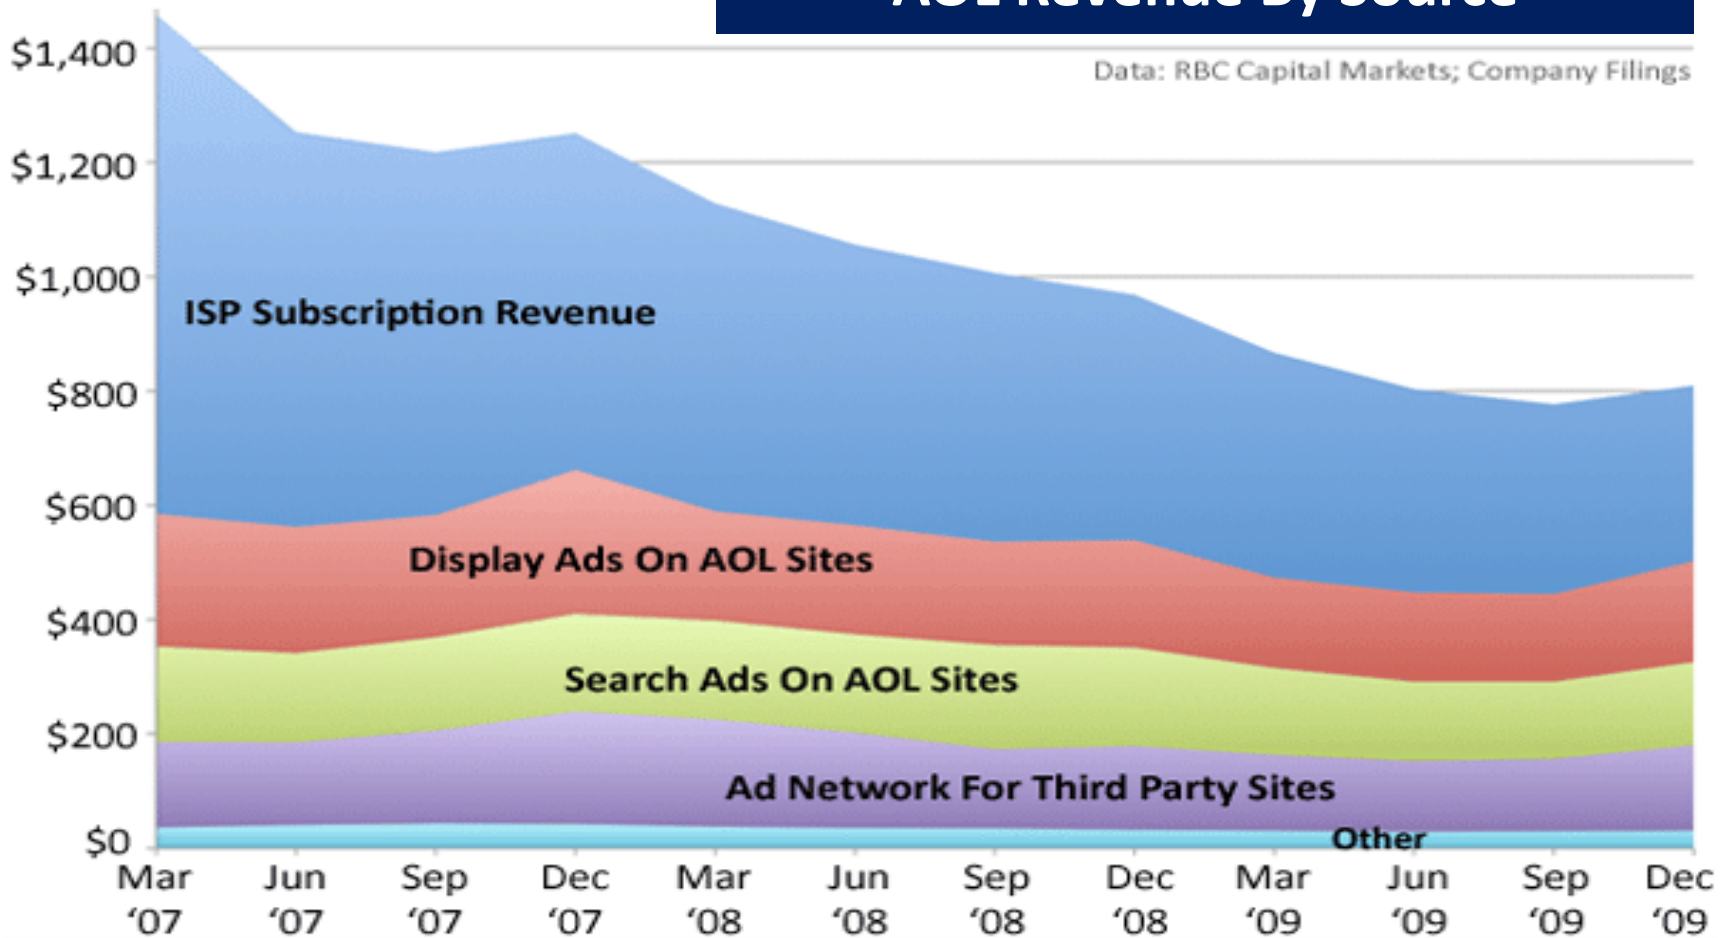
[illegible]

Data: RBC Capital Markets; Company Filings

$1,400
$1,200
$1,000
$800
$600
$400
$200
$0

ISP Subscription Revenue
Display Ads On AOL Sites
Search Ads On AOL Sites
Ad Network For Third Party Sites
Other

Mar '07
Jun '07
Sep '07
Dec '07
Mar '08
Jun '08
Sep '08
Dec '08
Mar '09
Jun '09
Sep '09
Dec '09